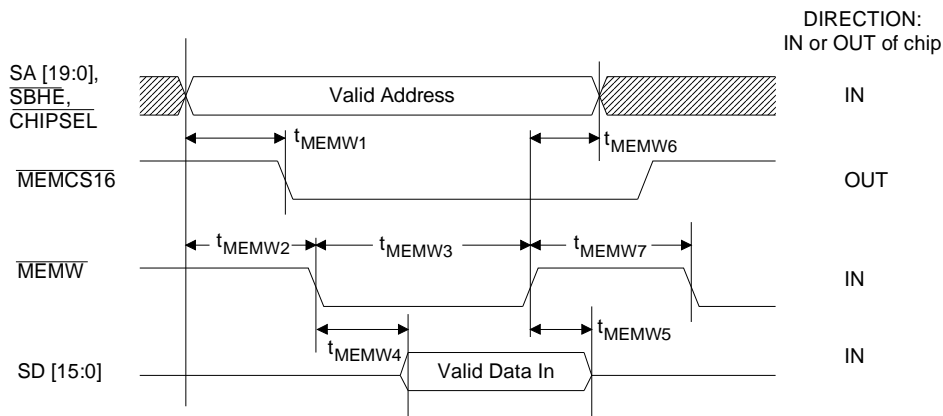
DIRECTION:
IN or OUT of chip

SA [19:0], $\overline{SBHE}$, $\overline{CHIPSEL}$

Valid Address

IN

$t_{MEMW1}$

$t_{MEMW6}$

$\overline{MEMCS16}$

OUT

$t_{MEMW2}$

$t_{MEMW3}$

$t_{MEMW7}$

$\overline{MEMW}$

IN

$t_{MEMW4}$

$t_{MEMW5}$

SD [15:0]

Valid Data In

IN